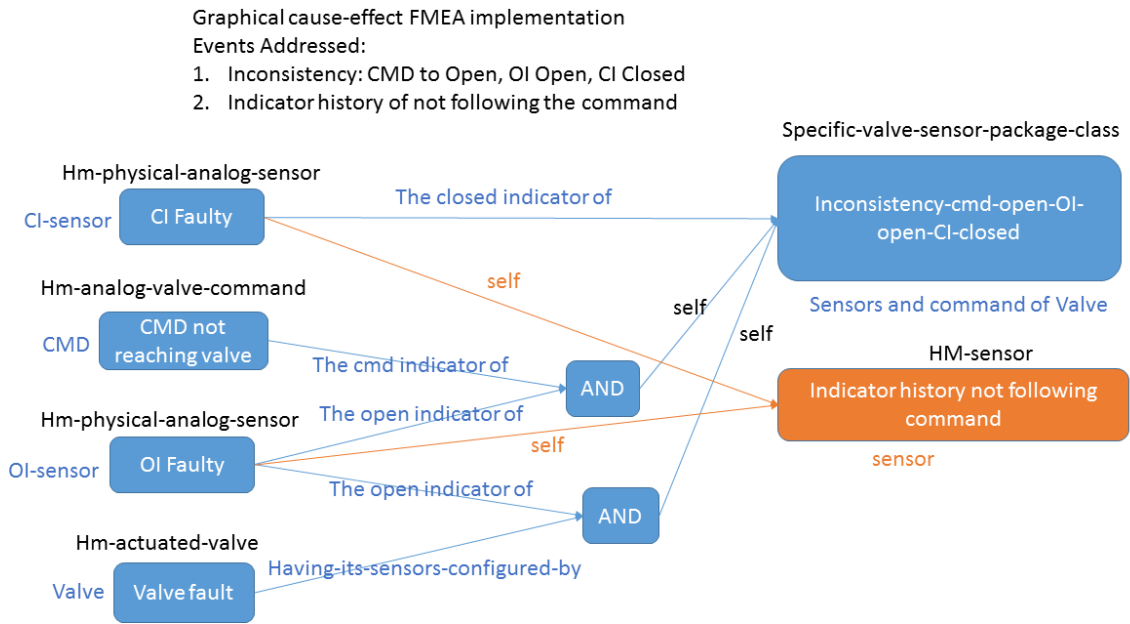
Graphical cause-effect FMEA implementation
Events Addressed:
1. Inconsistency: CMD to Open, OI Open, CI Closed
2. Indicator history of not following the command

Specific-valve-sensor-package-class

Hm-physical-analog-sensor

CI-sensor CI Faulty

The closed indicator of

Inconsistency-cmd-open-OI-open-CI-closed

self

Hm-analog-valve-command

self

self

Sensors and command of Valve

CMD CMD not reaching valve

The cmd indicator of

AND

HM-sensor

Indicator history not following command

Hm-physical-analog-sensor

The open indicator of

self

OI-sensor OI Faulty

sensor

The open indicator of

AND

Hm-actuated-valve

Valve Valve fault

Having-its-sensors-configured-by